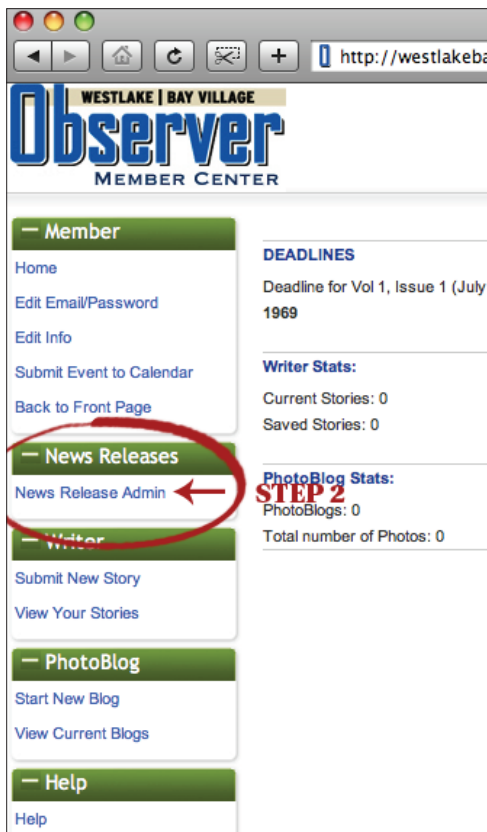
http://westlakeba

WESTLAKE | BAY VILLAGE
Observer
MEMBER CENTER

— Member
Home
Edit Email/Password
Edit Info
Submit Event to Calendar
Back to Front Page

— News Releases
News Release Admin

STEP 2

— Writer
Submit New Story
View Your Stories

— PhotoBlog
Start New Blog
View Current Blogs

— Help
Help

DEADLINES
Deadline for Vol 1, Issue 1 (July
1969

Writer Stats:
Current Stories: 0
Saved Stories: 0

PhotoBlog Stats:
PhotoBlogs: 0
Total number of Photos: 0